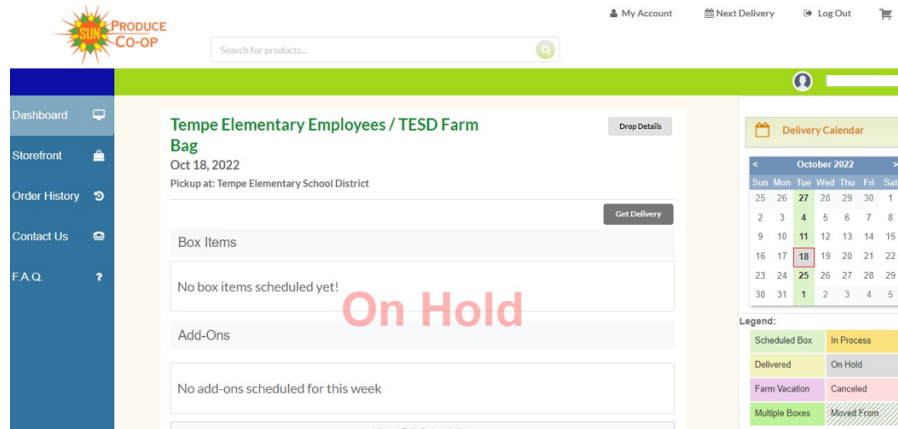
SUN PRODUCE CO-OP

Search for products...

My Account
Next Delivery
Log Out

Dashboard
Storefront
Order History
Contact Us
F.A.Q. ?

Tempe Elementary Employees / TESD Farm Bag
Oct 18, 2022
Pickup at: Tempe Elementary School District

Drop Details

Get Delivery

Box Items

No box items scheduled yet!

On Hold

Add-Ons

No add-ons scheduled for this week

Delivery Calendar

| < | | | October 2022 | | | > |
|---|---|---|---|---|---|---|
| Sun | Mon | Tue | Wed | Thu | Fri | Sat |
| 25 | 26 | 27 | 28 | 29 | 30 | 1 |
| 2 | 3 | 4 | 5 | 6 | 7 | 8 |
| 9 | 10 | 11 | 12 | 13 | 14 | 15 |
| 16 | 17 | 18 | 19 | 20 | 21 | 22 |
| 23 | 24 | 25 | 26 | 27 | 28 | 29 |
| 30 | 31 | 1 | 2 | 3 | 4 | 5 |

Legend:

| Scheduled Box | In Process |
|---|---|
| Delivered | On Hold |
| Farm Vacation | Canceled |
| Multiple Boxes | Moved From |